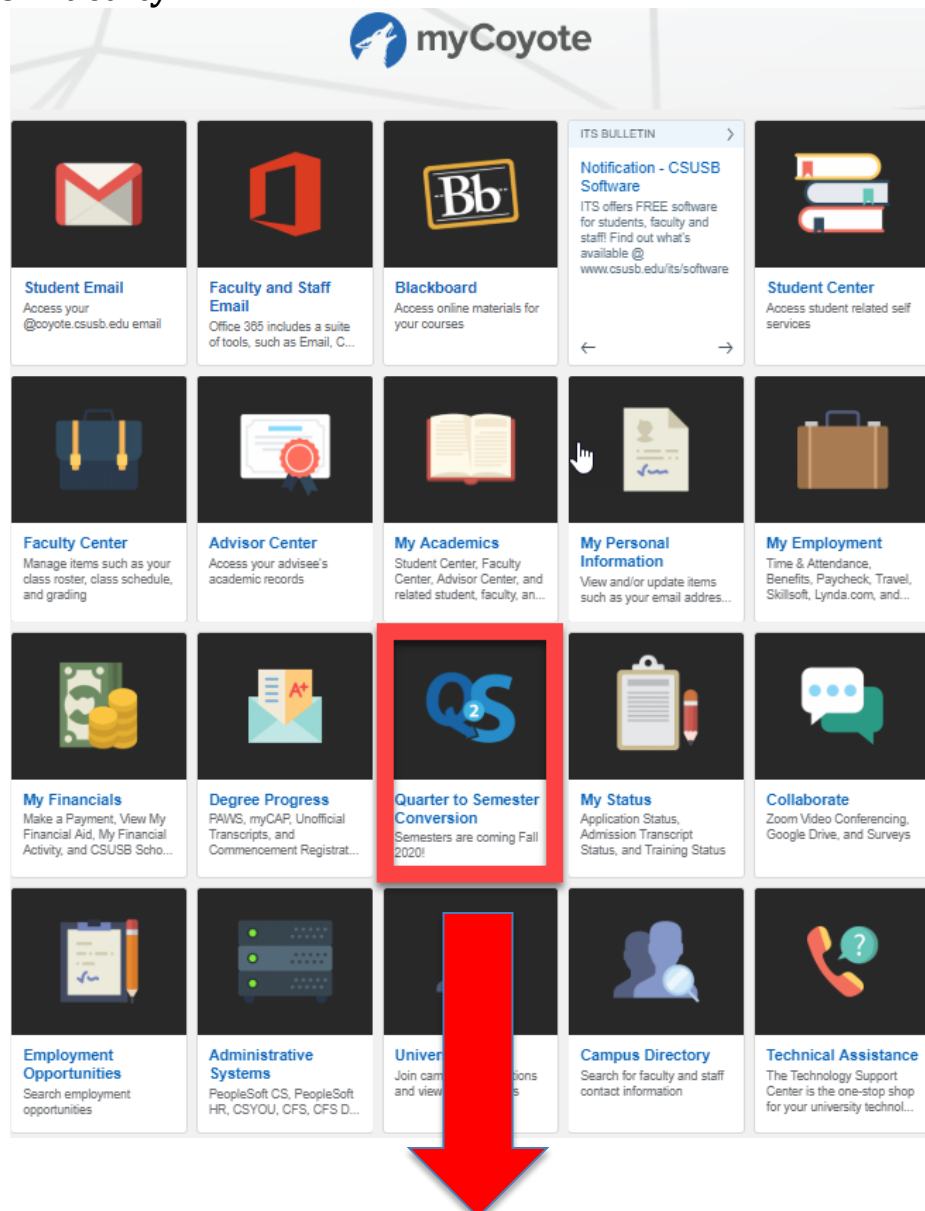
myCoyote

Student Email
Access your @coyote.csusb.edu email

Faculty and Staff Email
Office 365 includes a suite of tools, such as Email, C...

Bb

Blackboard
Access online materials for your courses

ITS BULLETIN

Notification - CSUSB Software
ITS offers FREE software for students, faculty and staff! Find out what's available @ www.csusb.edu/its/software

Student Center
Access student related self services

Faculty Center
Manage items such as your class roster, class schedule, and grading

Advisor Center
Access your advisee's academic records

My Academics
Student Center, Faculty Center, Advisor Center, and related student, faculty, an...

My Personal Information
View and/or update items such as your email addres...

My Employment
Time & Attendance, Benefits, Paycheck, Travel, Skillsoft, Lynda.com, and...

My Financials
Make a Payment, View My Financial Aid, My Financial Activity, and CSUSB Scho...

Degree Progress
PAWS, myCAP, Unofficial Transcripts, and Commencement Registrat...

Quarter to Semester Conversion
Semesters are coming Fall 2020!

My Status
Application Status, Admission Transcript Status, and Training Status

Collaborate
Zoom Video Conferencing, Google Drive, and Surveys

Employment Opportunities
Search employment opportunities

Administrative Systems
PeopleSoft CS, PeopleSoft HR, CSYOU, CFS, CFS D...

Univer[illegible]
Join cam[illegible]tions and view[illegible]s

Campus Directory
Search for faculty and staff contact information

Technical Assistance
The Technology Support Center is the one-stop shop for your university technol...